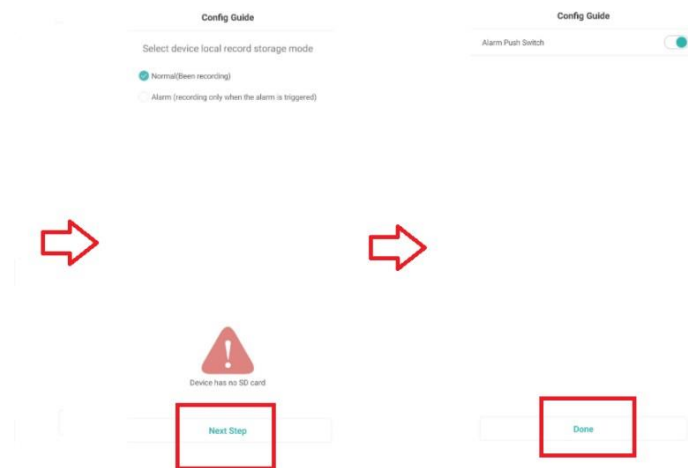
Config Guide

Select device local record storage mode

Normal(Been recording)

Alarm (recording only when the alarm is triggered)

Device has no SD card

Next Step

Config Guide

Alarm Push Switch

Done